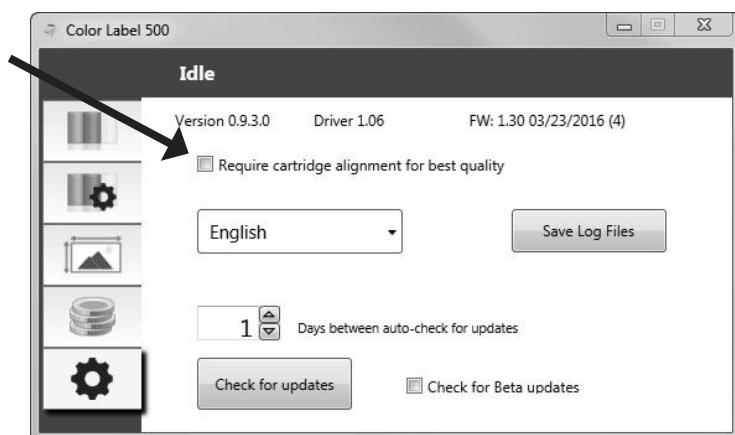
Color Label 500

Idle

Version 0.9.3.0 Driver 1.06 FW: 1.30 03/23/2016 (4)

Require cartridge alignment for best quality

English

Save Log Files

1 Days between auto-check for updates

Check for updates

Check for Beta updates